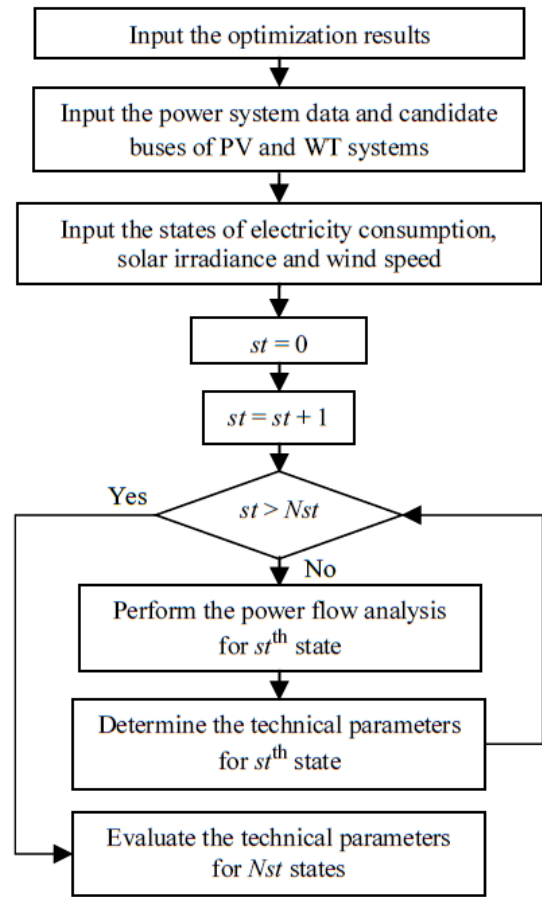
Input the optimization results

Input the power system data and candidate buses of PV and WT systems

Input the states of electricity consumption, solar irradiance and wind speed

$st = 0$

$st = st + 1$

Yes

$st > Nst$

No

Perform the power flow analysis for $st^{\text{th}}$ state

Determine the technical parameters for $st^{\text{th}}$ state

Evaluate the technical parameters for $Nst$ states